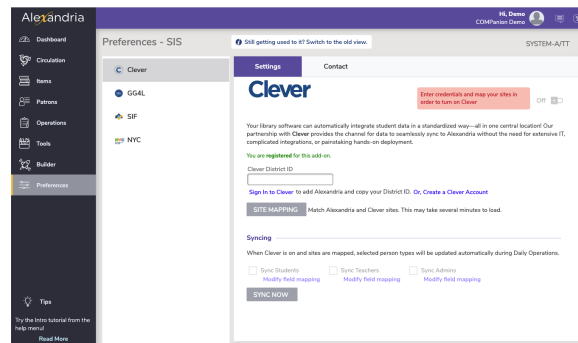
Alexandria

Dashboard
Circulation
Items
Patrons
Operations
Tools
Builder
Preferences

Tips
Try the Intro tutorial from the help menu!
Read More

Preferences - SIS

Still getting used to it? Switch to the old view.

Hi, Demo
COMPanion Demo

SYSTEM-A/TT

Clever
GG4L
SIF
NYC

Settings
Contact

Clever

Enter credentials and map your sites in order to turn on Clever

Off

Your library software can automatically integrate student data in a standardized way—all in one central location! Our partnership with Clever provides the channel for data to seamlessly sync to Alexandria without the need for extensive IT, complicated integrations, or painstaking hands-on deployment.

You are registered for this add-on.

Clever District ID

Sign In to Clever to add Alexandria and copy your District ID. Or, Create a Clever Account

SITE MAPPING Match Alexandria and Clever sites. This may take several minutes to load.

Syncing

When Clever is on and sites are mapped, selected person types will be updated automatically during Daily Operations.

Sync Students
Modify field mapping
Sync Teachers
Modify field mapping
Sync Admins
Modify field mapping

SYNC NOW